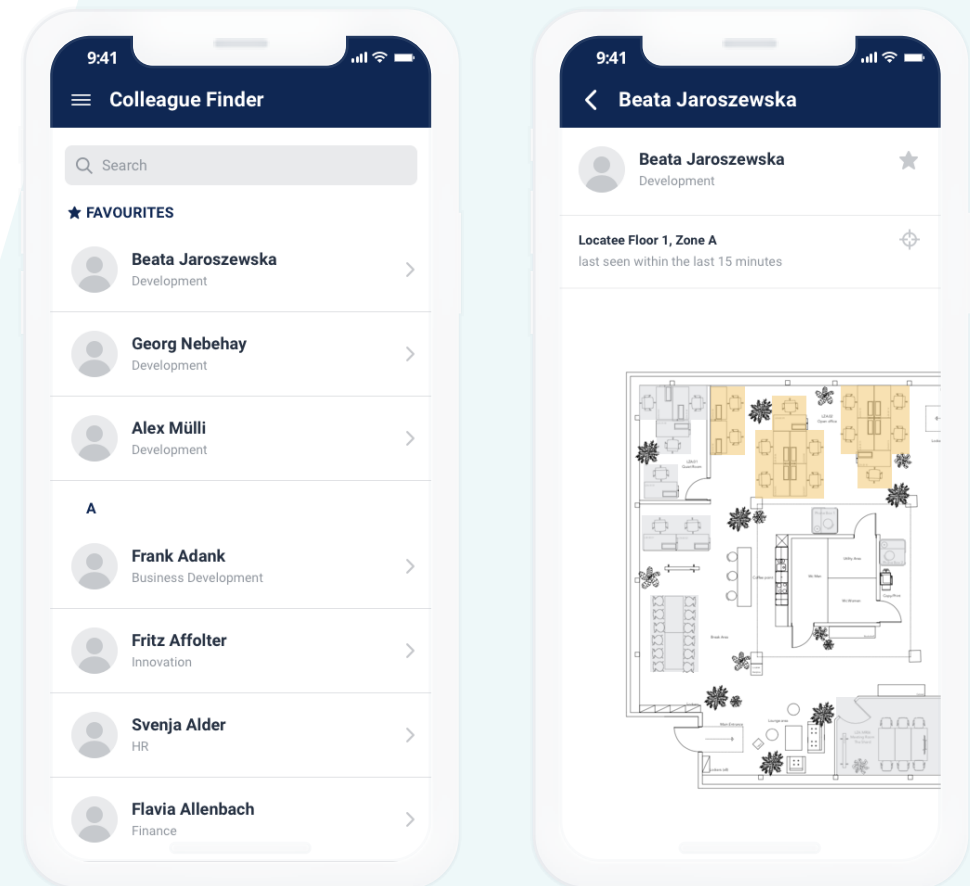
9:41

Colleague Finder

Search

FAVOURITES

Beata Jaroszewska
Development

Georg Nebehay
Development

Alex Mülli
Development

A

Frank Adank
Business Development

Fritz Affolter
Innovation

Svenja Alder
HR

Flavia Allenbach
Finance

9:41

Beata Jaroszewska

Beata Jaroszewska
Development

Locatee Floor 1, Zone A
last seen within the last 15 minutes

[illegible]